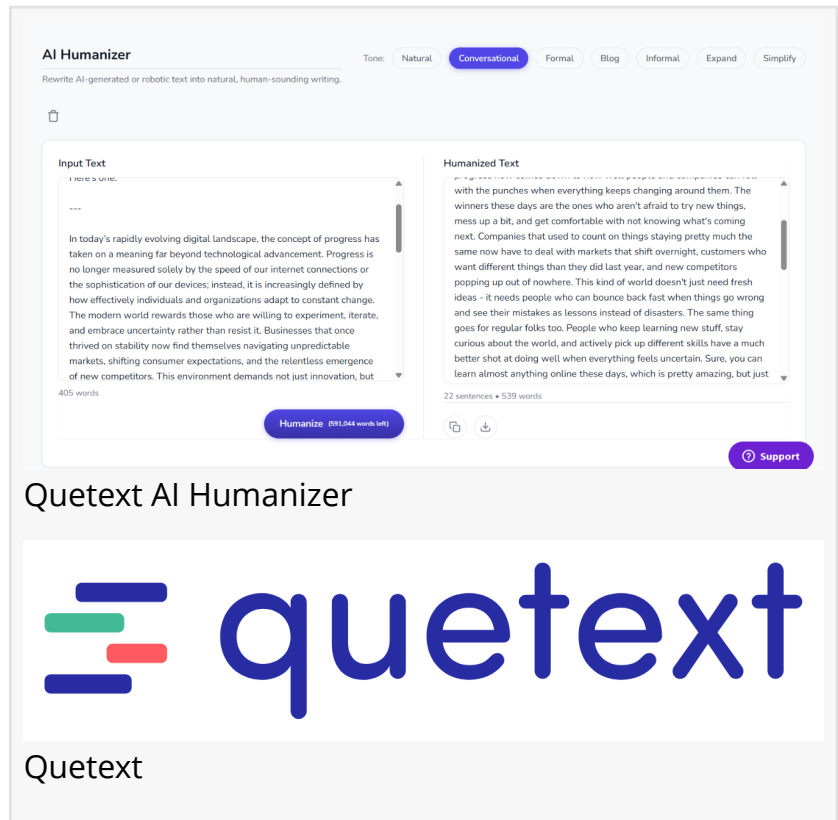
AI Humanizer

Rewrite AI-generated or robotic text into natural, human-sounding writing.

Tone: Natural Conversational Formal Blog Informal Expand Simplify

Input Text

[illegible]

---

In today's rapidly evolving digital landscape, the concept of progress has taken on a meaning far beyond technological advancement. Progress is no longer measured solely by the speed of our internet connections or the sophistication of our devices; instead, it is increasingly defined by how effectively individuals and organizations adapt to constant change. The modern world rewards those who are willing to experiment, iterate, and embrace uncertainty rather than resist it. Businesses that once thrived on stability now find themselves navigating unpredictable markets, shifting consumer expectations, and the relentless emergence of new competitors. This environment demands not just innovation, but

405 words

Humanize (591,044 words left)

Humanized Text

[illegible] with the punches when everything keeps changing around them. The winners these days are the ones who aren't afraid to try new things, mess up a bit, and get comfortable with not knowing what's coming next. Companies that used to count on things staying pretty much the same now have to deal with markets that shift overnight, customers who want different things than they did last year, and new competitors popping up out of nowhere. This kind of world doesn't just need fresh ideas - it needs people who can bounce back fast when things go wrong and see their mistakes as lessons instead of disasters. The same thing goes for regular folks too. People who keep learning new stuff, stay curious about the world, and actively pick up different skills have a much better shot at doing well when everything feels uncertain. Sure, you can learn almost anything online these days, which is pretty amazing, but just

22 sentences • 539 words

Support

Quetext AI Humanizer

quetext

Quetext